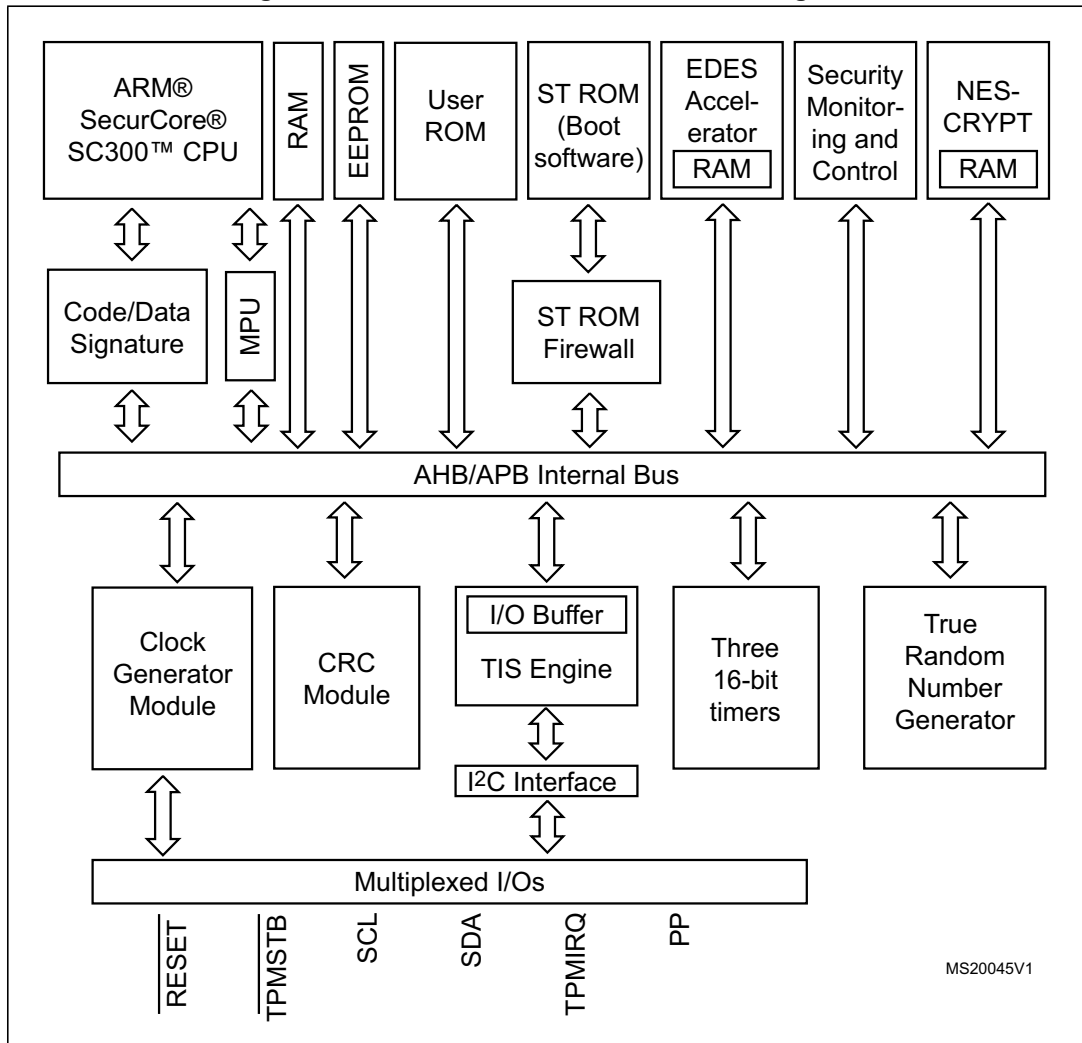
ARM® SecurCore® SC300™ CPU

RAM

EEPROM

User ROM

ST ROM (Boot software)

EDES Accelerator
RAM

Security Monitoring and Control

NES-CRYPT
RAM

Code/Data Signature

MPU

ST ROM Firewall

AHB/APB Internal Bus

Clock Generator Module

CRC Module

I/O Buffer
TIS Engine

Three 16-bit timers

True Random Number Generator

I$^2$C Interface

Multiplexed I/Os

$\overline{\text{RESET}}$

$\overline{\text{TPMSTB}}$

SCL

SDA

TPMIRQ

PP

MS20045V1